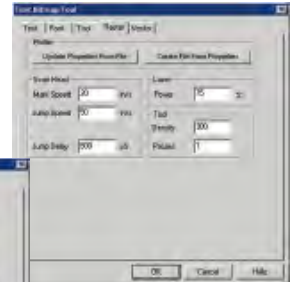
Text Bitmap Tool

Text | Font | Tiles | Raster | Vector

Profile
Update Properties From File
Create File From Properties

Scan Head
Mark Speed 20 mm/s
Jump Speed 70 mm/s
Jump Delay 500 µS

Laser
Power 15 %
Tail
Density 300
Pitches 1

OK Cancel Help